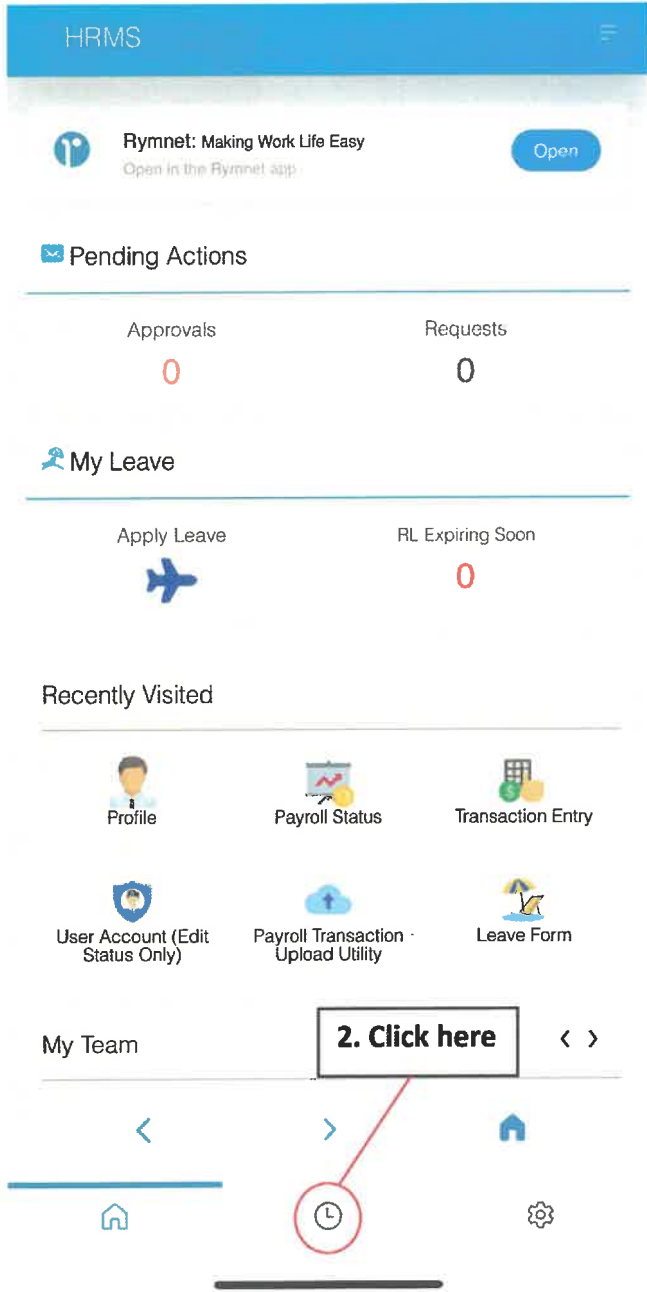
HRMS

Rymnet: Making Work Life Easy
Open in the Rymnet app
Open

Pending Actions

Approvals
0
Requests
0

My Leave

Apply Leave
RL Expiring Soon
0

Recently Visited

Profile
Payroll Status
Transaction Entry
User Account (Edit Status Only)
Payroll Transaction - Upload Utility
Leave Form

My Team
2. Click here
< >